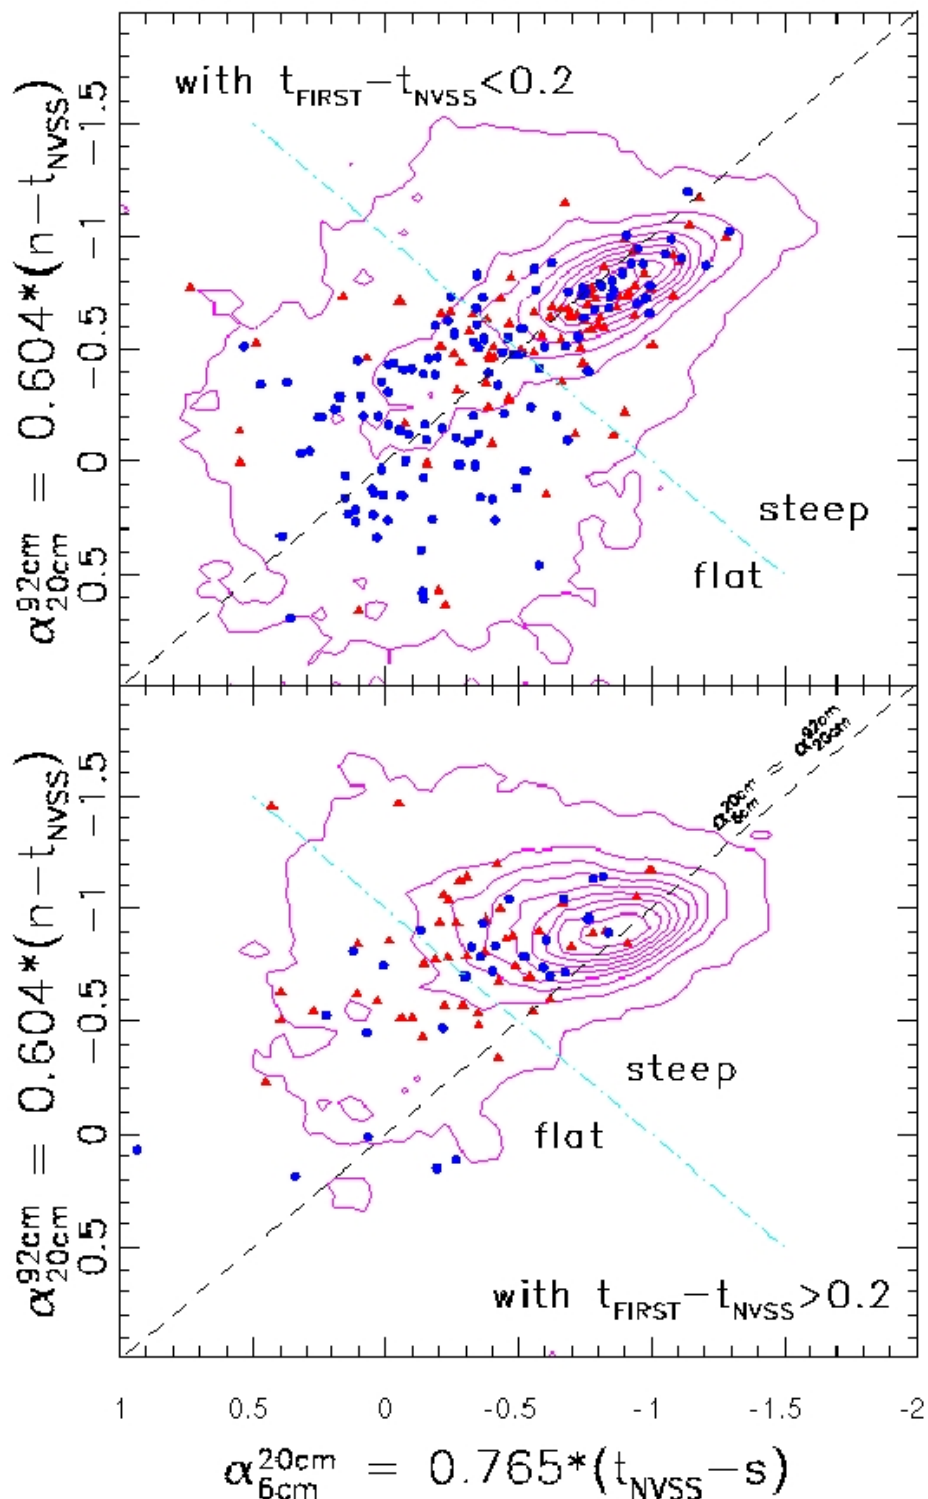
with $t_{FIRST}-t_{NVSS}<0.2$

steep

flat

$\alpha^{92cm}_{20cm} = 0.604*(n-t_{NVSS})$

-1.5

-1

-0.5

0

0.5

$\alpha^{20cm}_{6cm} = \alpha^{92cm}_{20cm}$

steep

flat

with $t_{FIRST}-t_{NVSS}>0.2$

$\alpha^{92cm}_{20cm} = 0.604*(n-t_{NVSS})$

-1.5

-1

-0.5

0

0.5

1

0.5

0

-0.5

-1

-1.5

-2

$\alpha^{20cm}_{6cm} = 0.765*(t_{NVSS}-s)$